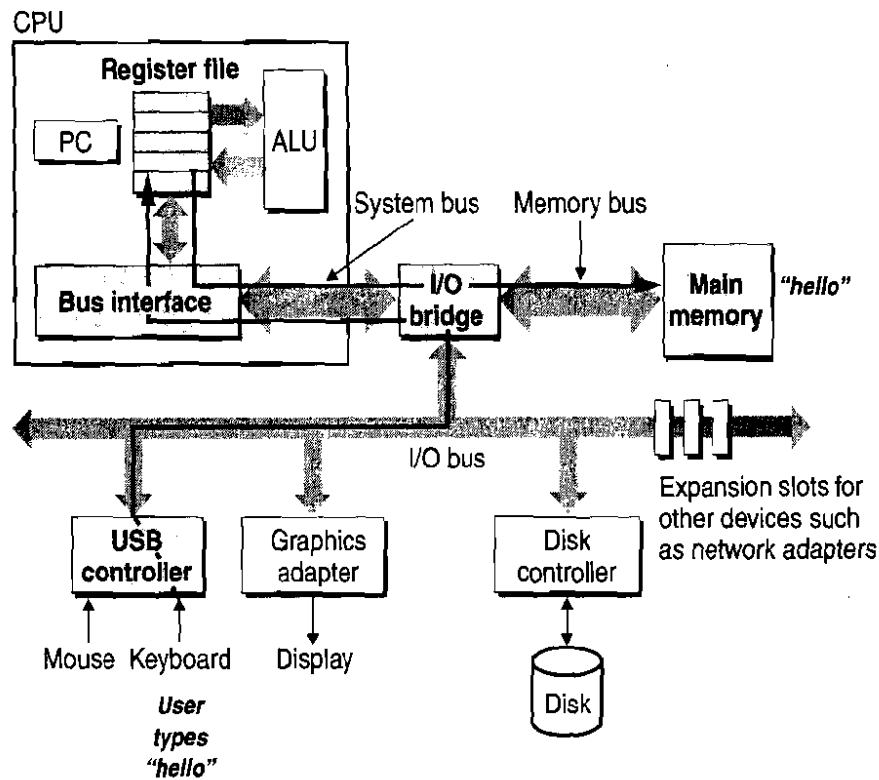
CPU

Register file

PC

ALU

System bus

Memory bus

Bus interface

I/O bridge

Main memory

"hello"

I/O bus

Expansion slots for other devices such as network adapters

USB controller

Graphics adapter

Disk controller

Mouse

Keyboard

Display

Disk

User types "hello"